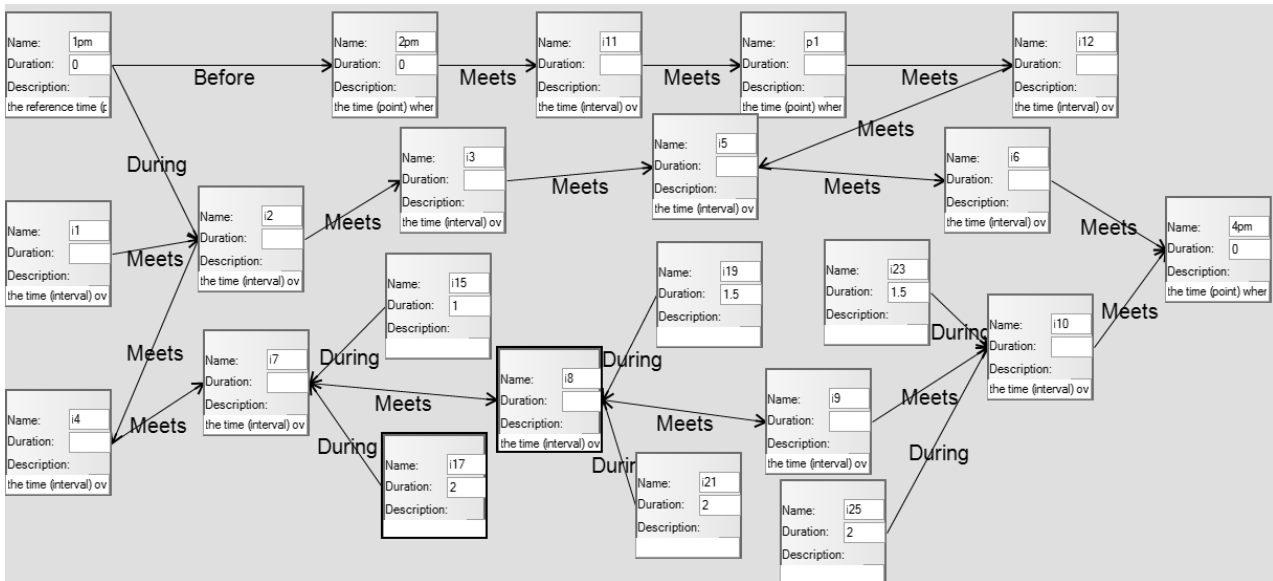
Name: 1pm
Duration: 0
Description:
the reference time (p

Before

Name: 2pm
Duration: 0
Description:
the time (point) wher

Meets

Name: i11
Duration:
Description:
the time (interval) ov

Meets

Name: p1
Duration:
Description:
the time (point) wher

Meets

Name: i12
Duration:
Description:
the time (interval) ov

Meets

During

Name: i3
Duration:
Description:
the time (interval) ov

Meets

Name: i5
Duration:
Description:
the time (interval) ov

Meets

Name: i6
Duration:
Description:
the time (interval) ov

Meets

Name: 4pm
Duration: 0
Description:
the time (point) wher

Name: i1
Duration:
Description:
the time (interval) ov

Meets

Name: i2
Duration:
Description:
the time (interval) ov

Meets

Name: i15
Duration: 1
Description:

Name: i19
Duration: 1.5
Description:

Name: i23
Duration: 1.5
Description:

During

Name: i10
Duration:
Description:
the time (interval) ov

Meets

Meets

Name: i7
Duration:
Description:
the time (interval) ov

During

Name: i8
Duration:
Description:
the time (interval) ov

During

Meets

Name: i4
Duration:
Description:
the time (interval) ov

Meets

Meets

Name: i9
Duration:
Description:
the time (interval) ov

Meets

During

Name: i17
Duration: 2
Description:

Durir

Name: i21
Duration: 2
Description:

During

Name: i25
Duration: 2
Description: